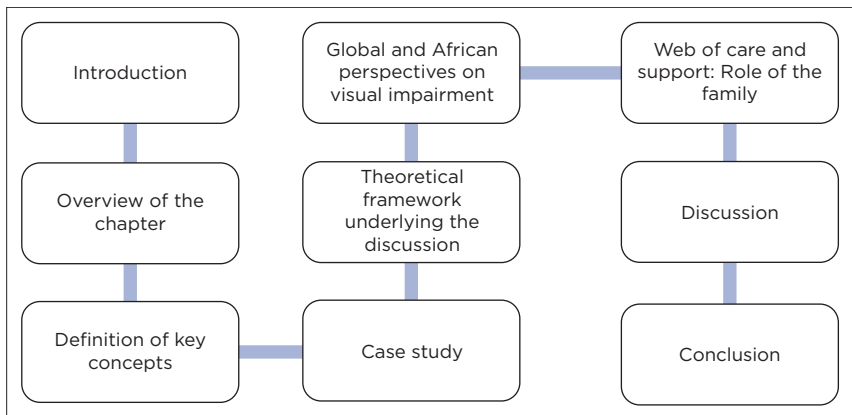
Introduction

Overview of the chapter

Definition of key concepts

Case study

Theoretical framework underlying the discussion

Global and African perspectives on visual impairment

Web of care and support: Role of the family

Discussion

Conclusion